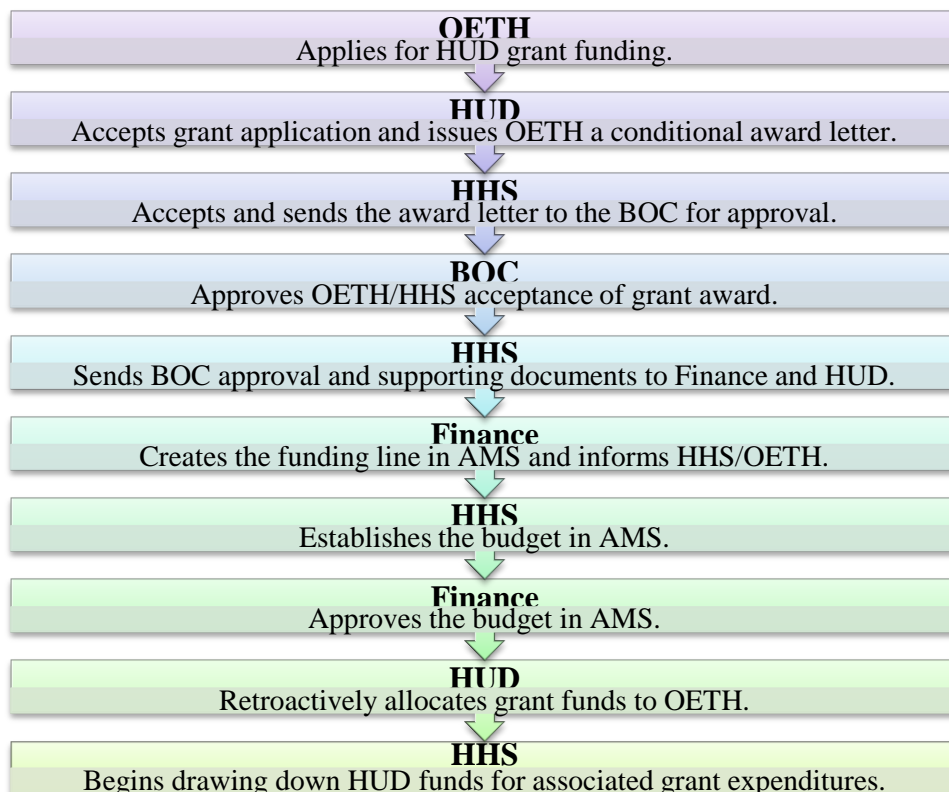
**OETH**
Applies for HUD grant funding.

**HUD**
Accepts grant application and issues OETH a conditional award letter.

**HHS**
Accepts and sends the award letter to the BOC for approval.

**BOC**
Approves OETH/HHS acceptance of grant award.

**HHS**
Sends BOC approval and supporting documents to Finance and HUD.

**Finance**
Creates the funding line in AMS and informs HHS/OETH.

**HHS**
Establishes the budget in AMS.

**Finance**
Approves the budget in AMS.

**HUD**
Retroactively allocates grant funds to OETH.

**HHS**
Begins drawing down HUD funds for associated grant expenditures.